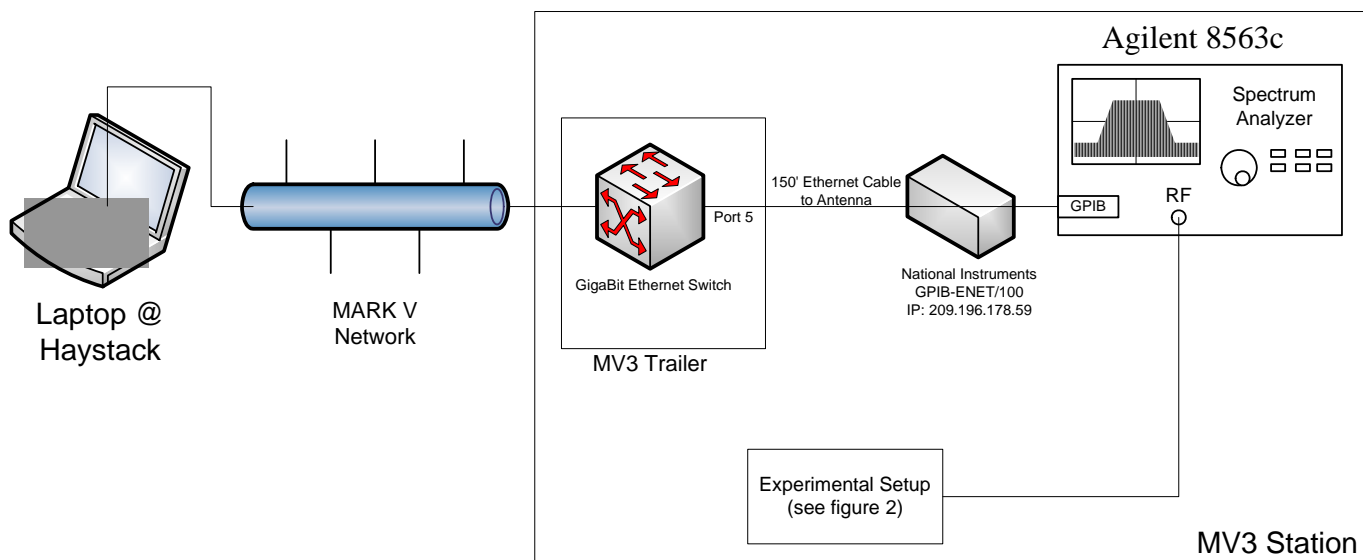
Agilent 8563c

Spectrum Analyzer

GPIB

RF

Laptop @ Haystack

MARK V Network

150' Ethernet Cable to Antenna

Port 5

GigaBit Ethernet Switch

MV3 Trailer

National Instruments GPIB-ENET/100 IP: 209.196.178.59

Experimental Setup (see figure 2)

MV3 Station